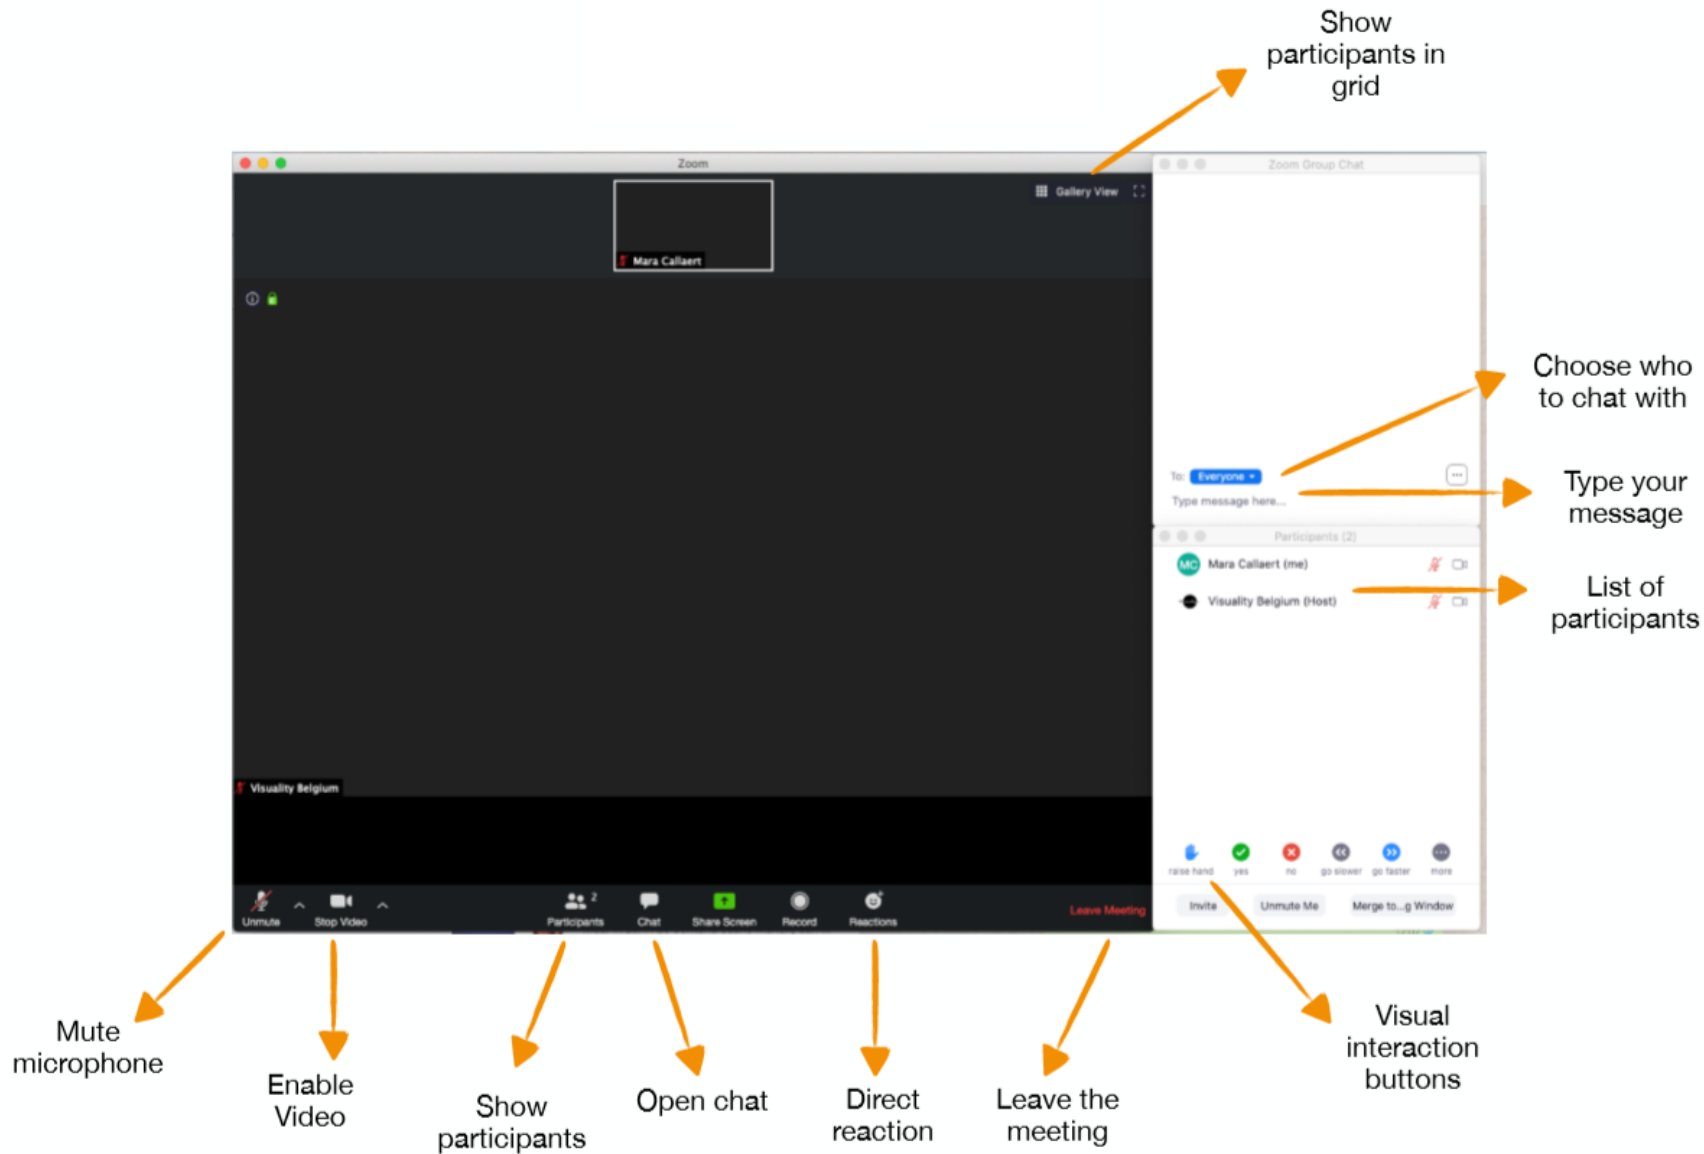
Show participants in grid

Zoom

Gallery View

Mara Callaert

Zoom Group Chat

Choose who to chat with

To: Everyone

Type message here...

Type your message

Participants (2)

MC Mara Callaert (me)

Visuality Belgium (Host)

List of participants

Visuality Belgium

raise hand yes no go slower go faster more

Invite Unmute Me Merge to...g Window

Unmute Stop Video Participants 2 Chat Share Screen Record Reactions Leave Meeting

Mute microphone

Enable Video

Show participants

Open chat

Direct reaction

Leave the meeting

Visual interaction buttons